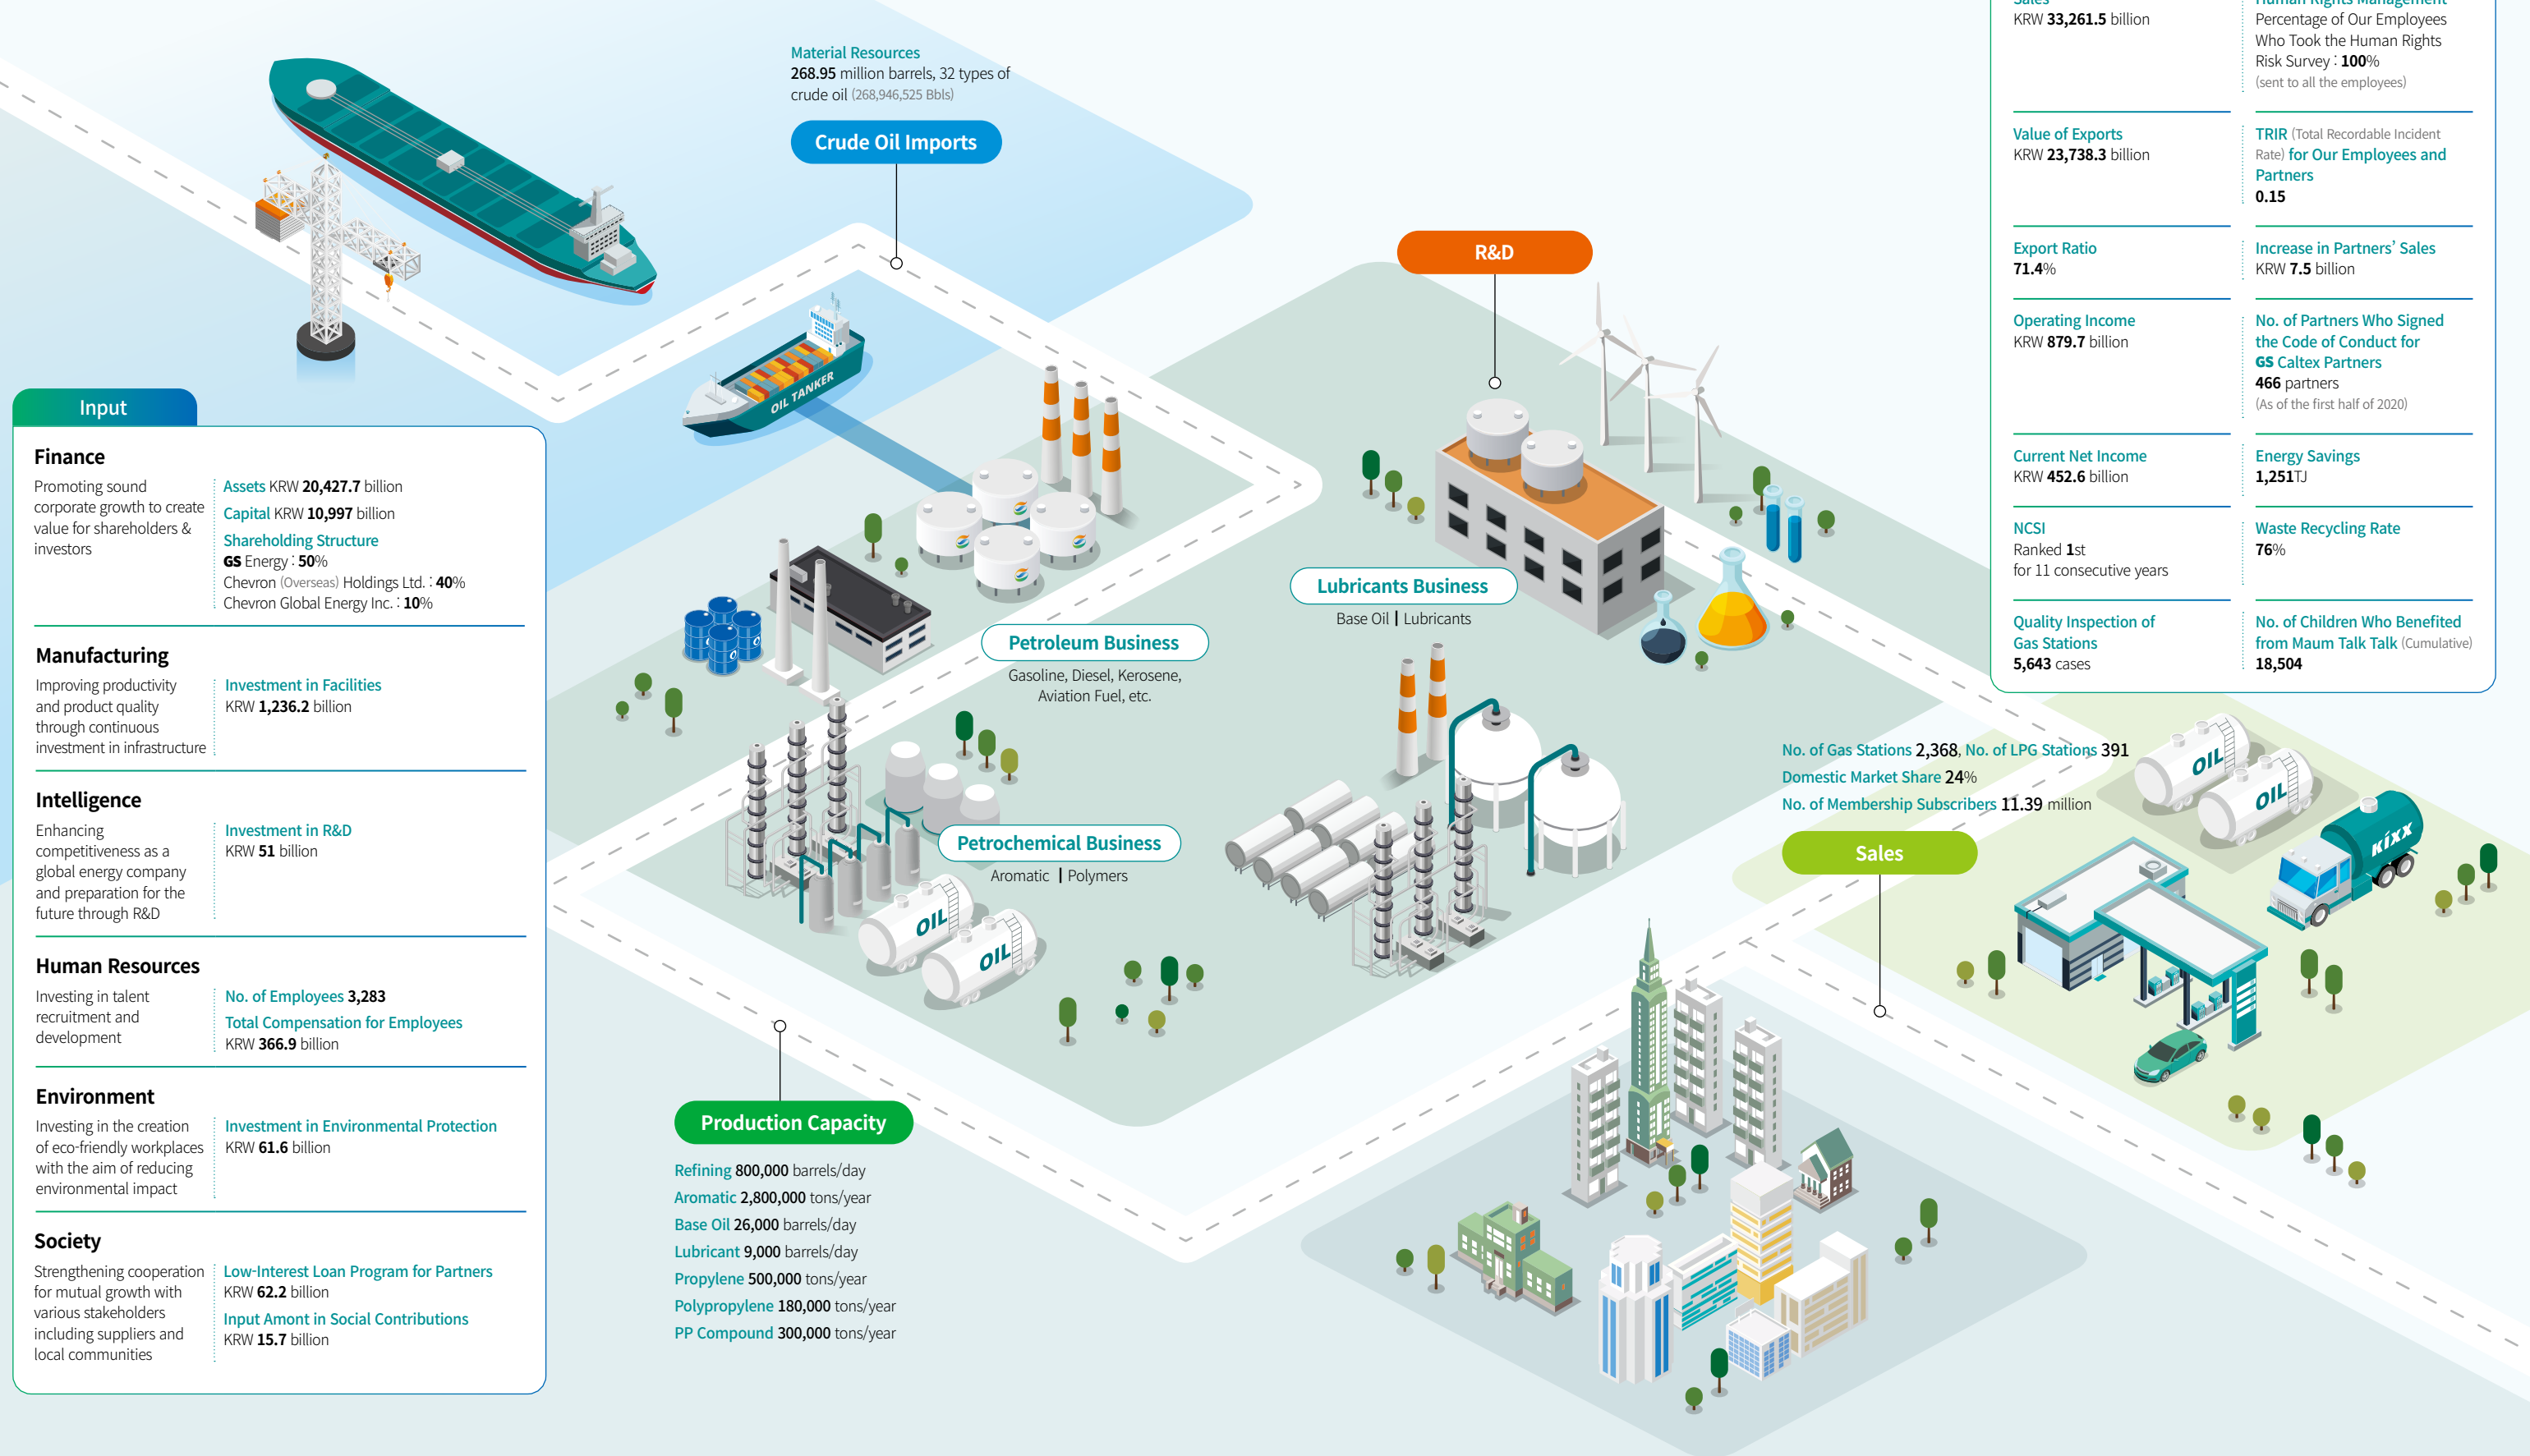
Material Resources
268.95 million barrels, 32 types of crude oil (268,946,525 Bbls)

Crude Oil Imports

Input

Finance
Promoting sound corporate growth to create value for shareholders & investors
Assets KRW 20,427.7 billion
Capital KRW 10,997 billion
Shareholding Structure
GS Energy : 50%
Chevron (Overseas) Holdings Ltd. : 40%
Chevron Global Energy Inc. : 10%

Manufacturing
Improving productivity and product quality through continuous investment in infrastructure
Investment in Facilities
KRW 1,236.2 billion

Intelligence
Enhancing competitiveness as a global energy company and preparation for the future through R&D
Investment in R&D
KRW 51 billion

Human Resources
Investing in talent recruitment and development
No. of Employees 3,283
Total Compensation for Employees
KRW 366.9 billion

Environment
Investing in the creation of eco-friendly workplaces with the aim of reducing environmental impact
Investment in Environmental Protection
KRW 61.6 billion

Society
Strengthening cooperation for mutual growth with various stakeholders including suppliers and local communities
Low-Interest Loan Program for Partners
KRW 62.2 billion
Input Amont in Social Contributions
KRW 15.7 billion

OIL TANKER

R&D

Lubricants Business
Base Oil | Lubricants

Petroleum Business
Gasoline, Diesel, Kerosene, Aviation Fuel, etc.

Petrochemical Business
Aromatic | Polymers

OIL
OIL

Production Capacity
Refining 800,000 barrels/day
Aromatic 2,800,000 tons/year
Base Oil 26,000 barrels/day
Lubricant 9,000 barrels/day
Propylene 500,000 tons/year
Polypropylene 180,000 tons/year
PP Compound 300,000 tons/year

No. of Gas Stations 2,368, No. of LPG Stations 391
Domestic Market Share 24%
No. of Membership Subscribers 11.39 million

Sales

OIL
OIL
KIXX

KRW 33,261.5 billion
Percentage of Our Employees Who Took the Human Rights Risk Survey : 100%
(sent to all the employees)

Value of Exports
KRW 23,738.3 billion
TRIR (Total Recordable Incident Rate) for Our Employees and Partners
0.15

Export Ratio
71.4%
Increase in Partners' Sales
KRW 7.5 billion

Operating Income
KRW 879.7 billion
No. of Partners Who Signed the Code of Conduct for GS Caltex Partners
466 partners
(As of the first half of 2020)

Current Net Income
KRW 452.6 billion
Energy Savings
1,251TJ

NCSI
Ranked 1st
for 11 consecutive years
Waste Recycling Rate
76%

Quality Inspection of Gas Stations
5,643 cases
No. of Children Who Benefited from Maum Talk Talk (Cumulative)
18,504